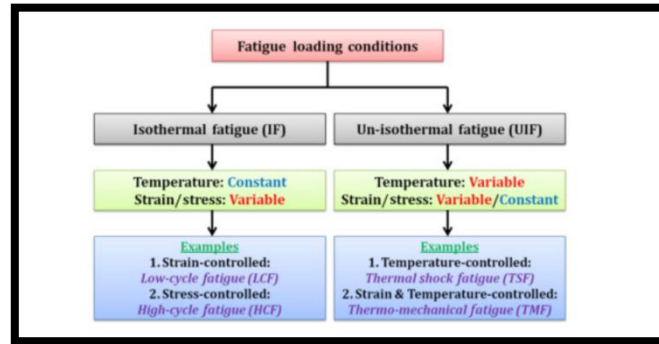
Fatigue loading conditions

Isothermal fatigue (IF)

Temperature: Constant
Strain/stress: Variable

Examples
1. Strain-controlled:
Low-cycle fatigue (LCF)
2. Stress-controlled:
High-cycle fatigue (HCF)

Un-isothermal fatigue (UIF)

Temperature: Variable
Strain/stress: Variable/Constant

Examples
1. Temperature-controlled:
Thermal shock fatigue (TSF)
2. Strain & Temperature-controlled:
Thermo-mechanical fatigue (TMF)